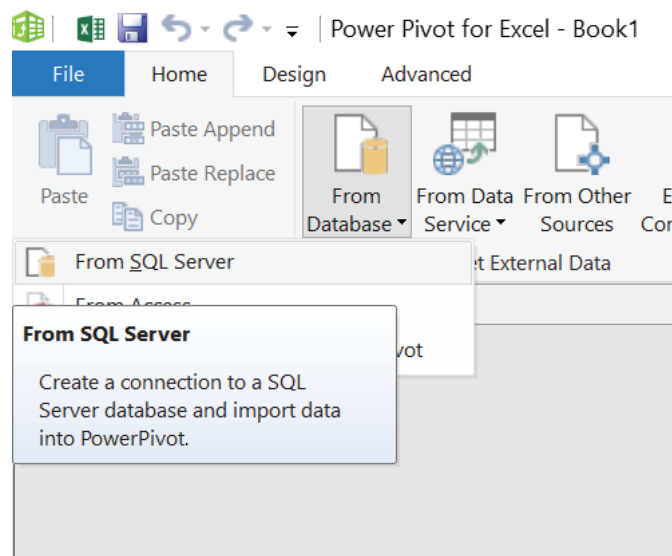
Power Pivot for Excel - Book1

File Home Design Advanced

Paste
Paste Append
Paste Replace
Copy

From Database
From Data Service
From Other Sources
E
Co

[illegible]t External Data

From SQL Server
From Access

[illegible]vot

From SQL Server

Create a connection to a SQL Server database and import data into PowerPivot.